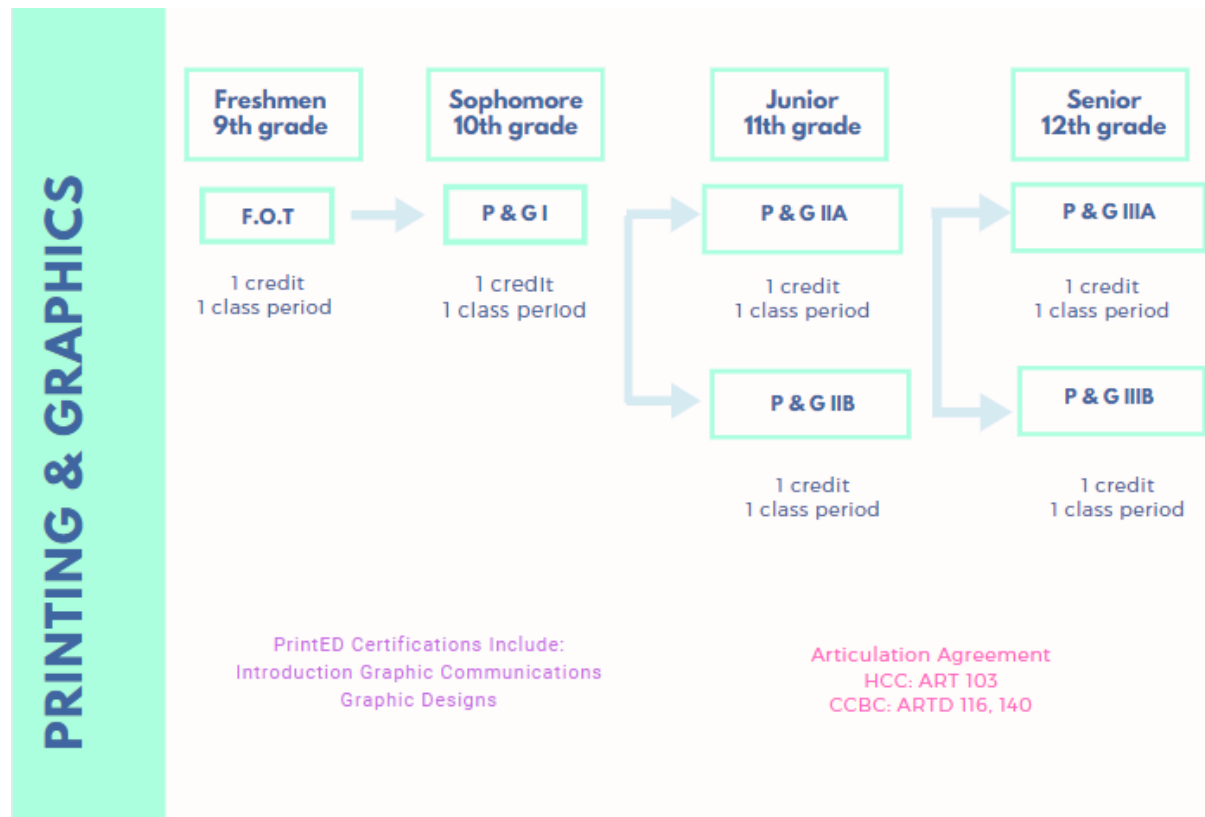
PRINTING & GRAPHICS

Freshmen
9th grade

Sophomore
10th grade

Junior
11th grade

Senior
12th grade

F.O.T

1 credit
1 class period

P & G I

1 credit
1 class period

P & G IIA

1 credit
1 class period

P & G IIB

1 credit
1 class period

P & G IIIA

1 credit
1 class period

P & G IIIB

1 credit
1 class period

PrintED Certifications Include:
Introduction Graphic Communications
Graphic Designs

Articulation Agreement
HCC: ART 103
CCBC: ARTD 116, 140